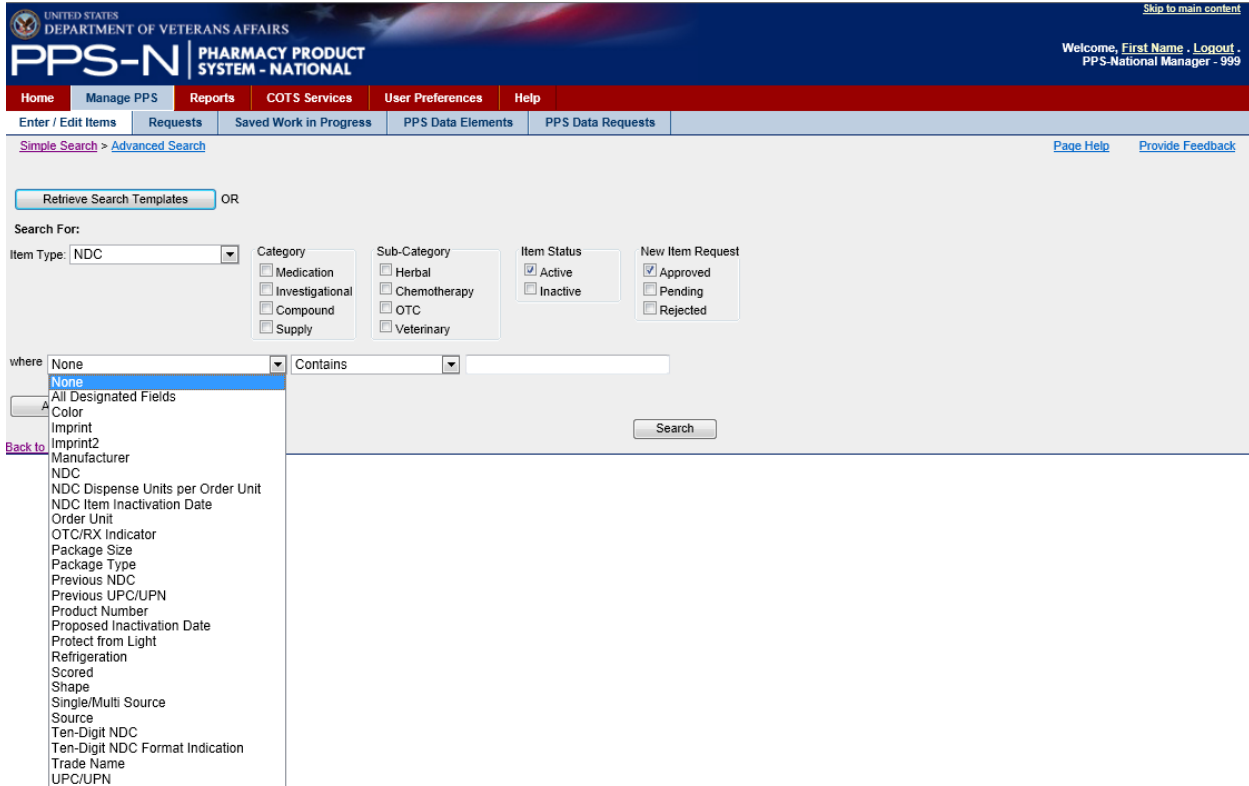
UNITED STATES
DEPARTMENT OF VETERANS AFFAIRS

PPS-N PHARMACY PRODUCT SYSTEM - NATIONAL

Skip to main content

Welcome, First Name . Logout .
PPS-National Manager - 999

Home | Manage PPS | Reports | COTS Services | User Preferences | Help

Enter / Edit Items | Requests | Saved Work in Progress | PPS Data Elements | PPS Data Requests

Simple Search > Advanced Search

Page Help   Provide Feedback

Retrieve Search Templates   OR

Search For:

Item Type: NDC

Category
Medication
Investigational
Compound
Supply

Sub-Category
Herbal
Chemotherapy
OTC
Veterinary

Item Status
Active
Inactive

New Item Request
Approved
Pending
Rejected

where None   Contains

None
All Designated Fields
Color
Imprint
Imprint2
Manufacturer
NDC
NDC Dispense Units per Order Unit
NDC Item Inactivation Date
Order Unit
OTC/RX Indicator
Package Size
Package Type
Previous NDC
Previous UPC/UPN
Product Number
Proposed Inactivation Date
Protect from Light
Refrigeration
Scored
Shape
Single/Multi Source
Source
Ten-Digit NDC
Ten-Digit NDC Format Indication
Trade Name
UPC/UPN

A

Search

Back to